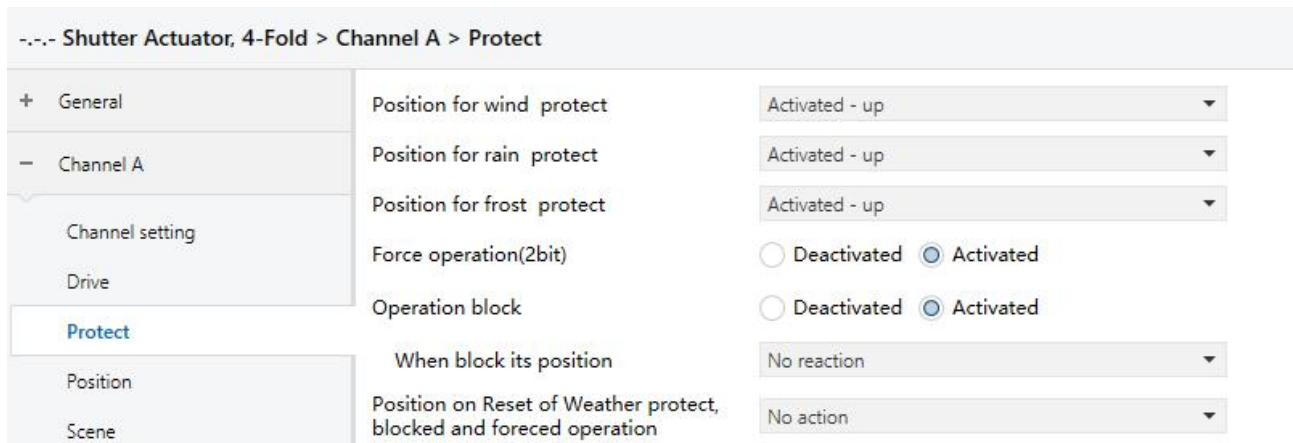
-.-.- Shutter Actuator, 4-Fold > Channel A > Protect

+ General

− Channel A

Channel setting

Drive

Protect

Position

Scene

Position for wind protect | Activated - up

Position for rain protect | Activated - up

Position for frost protect | Activated - up

Force operation(2bit) | Deactivated Activated

Operation block | Deactivated Activated

When block its position | No reaction

Position on Reset of Weather protect, blocked and foreced operation | No action